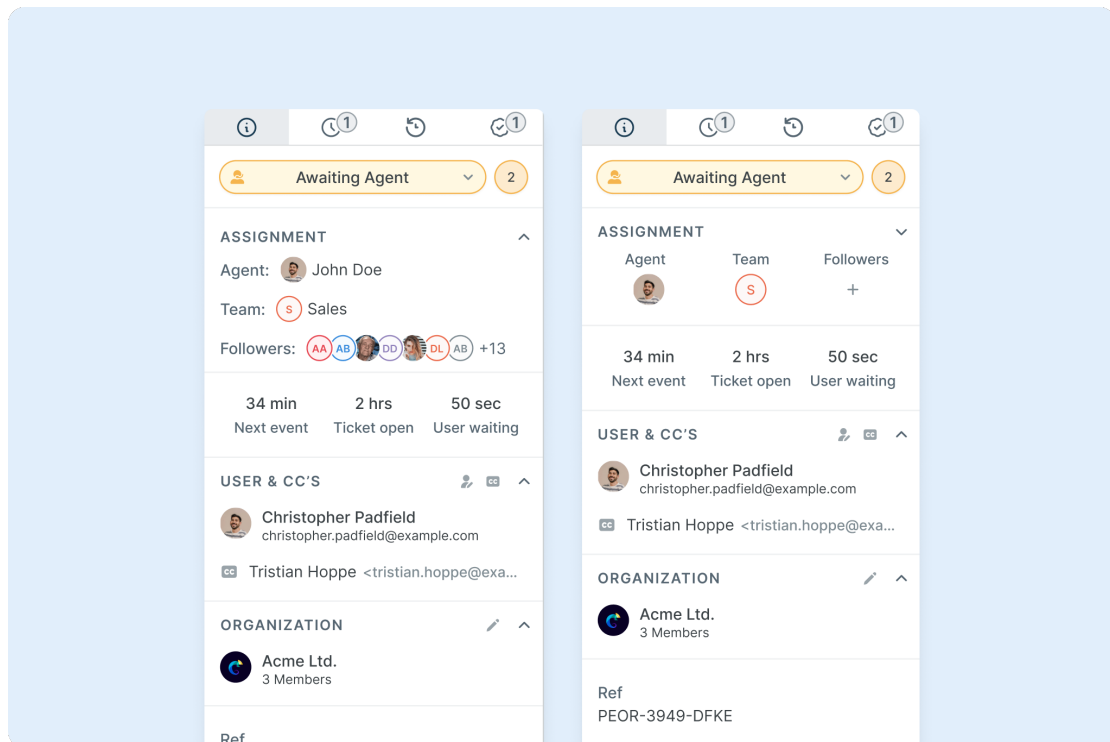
1 1

Awaiting Agent 2

ASSIGNMENT

Agent: John Doe

Team: S Sales

Followers: AA AB DD DL AB +13

34 min Next event
2 hrs Ticket open
50 sec User waiting

USER & CC'S

Christopher Padfield
christopher.padfield@example.com

CC Tristian Hoppe <tristian.hoppe@exa...

ORGANIZATION

Acme Ltd.
3 Members

Ref

1 1

Awaiting Agent 2

ASSIGNMENT

Agent Team Followers
S +

34 min Next event
2 hrs Ticket open
50 sec User waiting

USER & CC'S

Christopher Padfield
christopher.padfield@example.com

CC Tristian Hoppe <tristian.hoppe@exa...

ORGANIZATION

Acme Ltd.
3 Members

Ref
PEOR-3949-DFKE